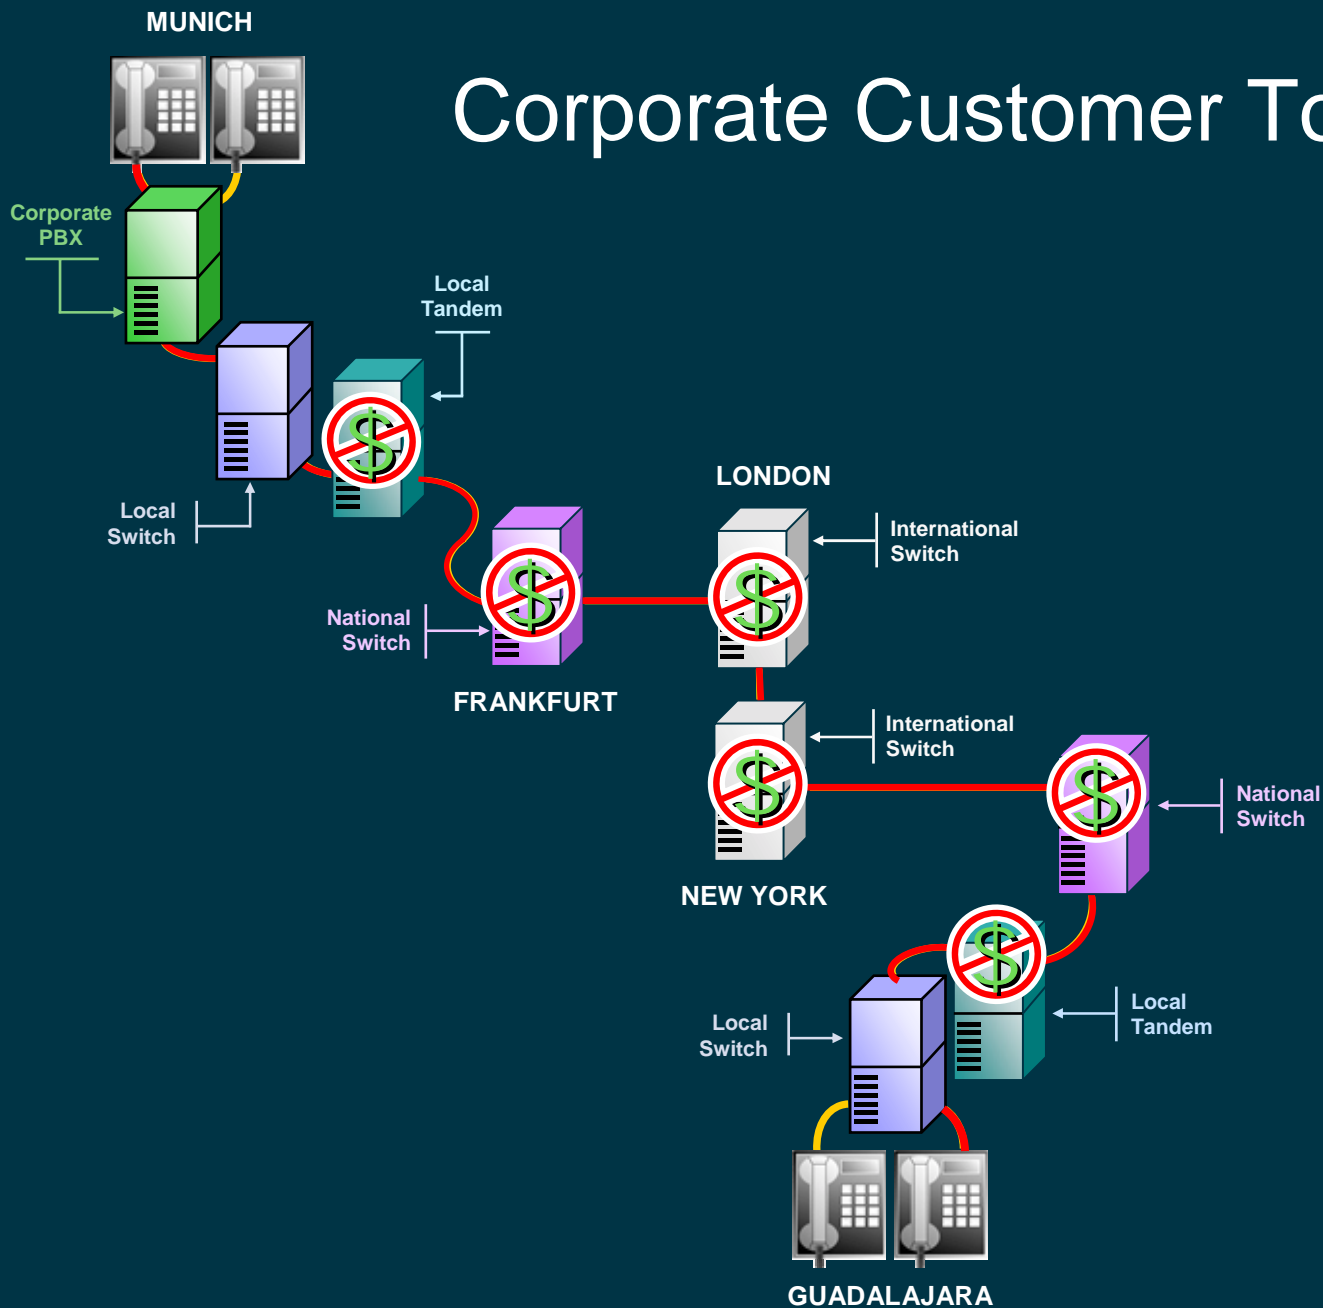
MUNICH

Corporate Customer To

Corporate PBX

Local Tandem

Local Switch

LONDON

International Switch

National Switch

FRANKFURT

International Switch

National Switch

NEW YORK

Local Switch

Local Tandem

GUADALAJARA